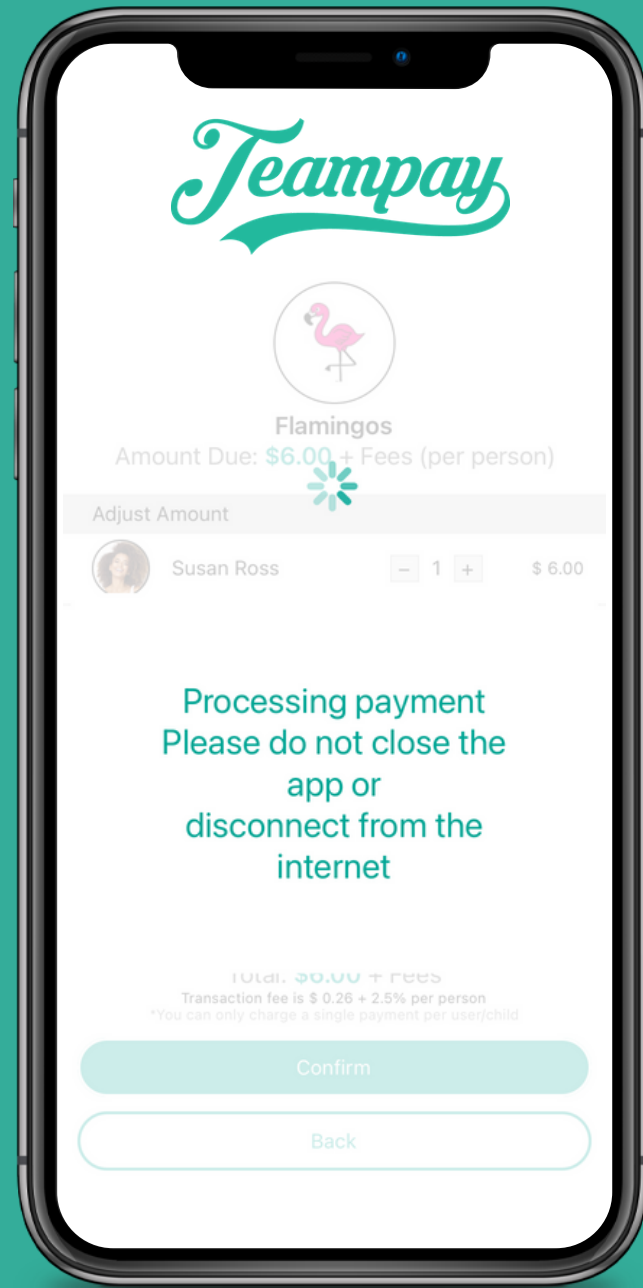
Teampay

Flamingos
Amount Due: $6.00 + Fees (per person)

Adjust Amount

Susan Ross − 1 + $ 6.00

Processing payment
Please do not close the app or disconnect from the internet

Total: $6.00 + Fees
Transaction fee is $ 0.26 + 2.5% per person
*You can only charge a single payment per user/child

Confirm

Back